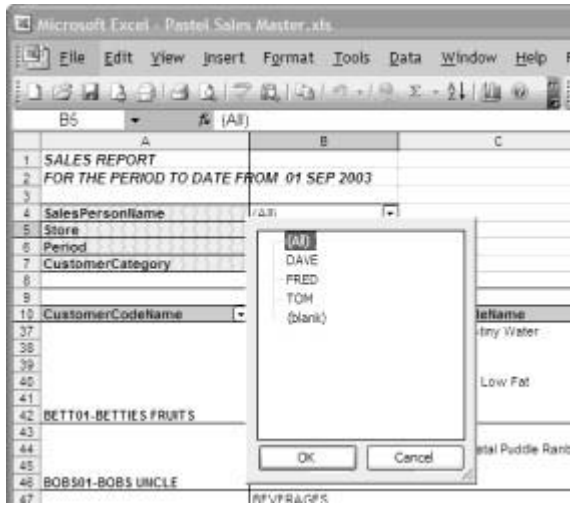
Microsoft Excel - Pastel Sales Master.xls

File Edit View Insert Format Tools Data Window Help

B5 fx (All)

| | A | B | C |
|---|---|---|---|
| 1 | SALES REPORT | | |
| 2 | FOR THE PERIOD TO DATE FROM 01 SEP 2003 | | |
| 3 | | | |
| 4 | SalesPersonName | (All) | |
| 5 | Store | | |
| 6 | Period | | |
| 7 | CustomerCategory | | |
| 8 | | | |
| 9 | | | |
| 10 | CustomerCodeName | | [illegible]deName |
| 37 | | | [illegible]tiny Water |
| 38 | | | |
| 39 | | | |
| 40 | | | Low Fat |
| 41 | | | |
| 42 | BETT01-BETTIES FRUITS | | |
| 43 | | | |
| 44 | | | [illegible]etal Puddle Rain |
| 45 | | | |
| 46 | BOBS01-BOBS UNCLE | | |
| 47 | | BEVERAGES | |

(All)
DAVE
FRED
TOM
(blank)

OK
Cancel